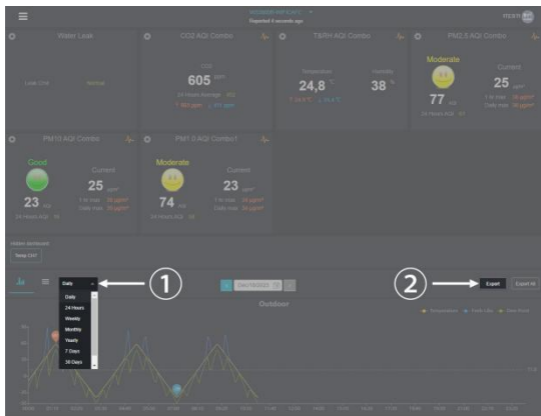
Reported 8 seconds ago

Water Leak

Leak Chk

Normal

CO2 AQI Combo

CO2

605 ppm

24 Hours average

T/RH AQI Combo

Temperature

24,8 °C

Humidity

38 %

PM2.5 AQI Combo

Moderate

77 AQI

Current

25 µg/m³

PM10 AQI Combo

Good

23 AQI

Current

25 µg/m³

PM1.0 AQI Combo

Moderate

74 AQI

Current

23 µg/m³

Temp CH1

Daily

Daily

24 Hours

Weekly

Monthly

Yearly

7 Days

30 Days

①

②

Export

Export All

Outdoor